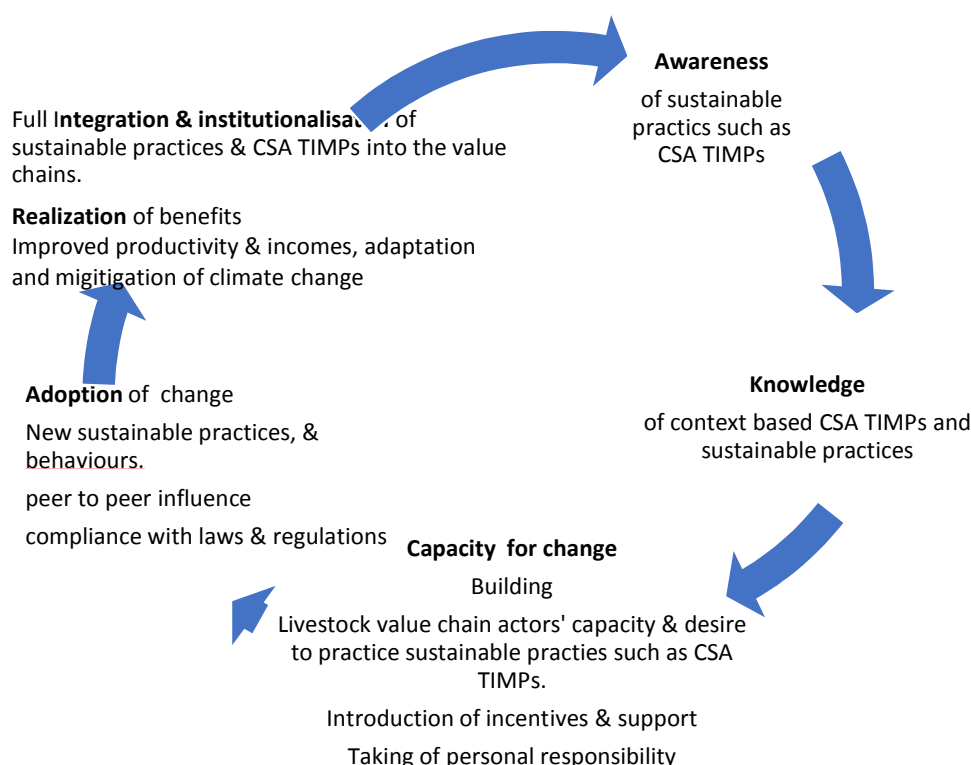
Awareness

of sustainable practices such as CSA TIMPs

Knowledge

of context based CSA TIMPs and sustainable practices

Capacity for change

Building

Livestock value chain actors' capacity & desire to practice sustainable practies such as CSA TIMPs.

Introduction of incentives & support

Taking of personal responsibility

Adoption of change

New sustainable practices, & behaviours.

peer to peer influence

compliance with laws & regulations

Realization of benefits

Improved productivity & incomes, adaptation and migitigation of climate change

Full Integration & institutionalisat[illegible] of sustainable practices & CSA TIMPs into the value chains.